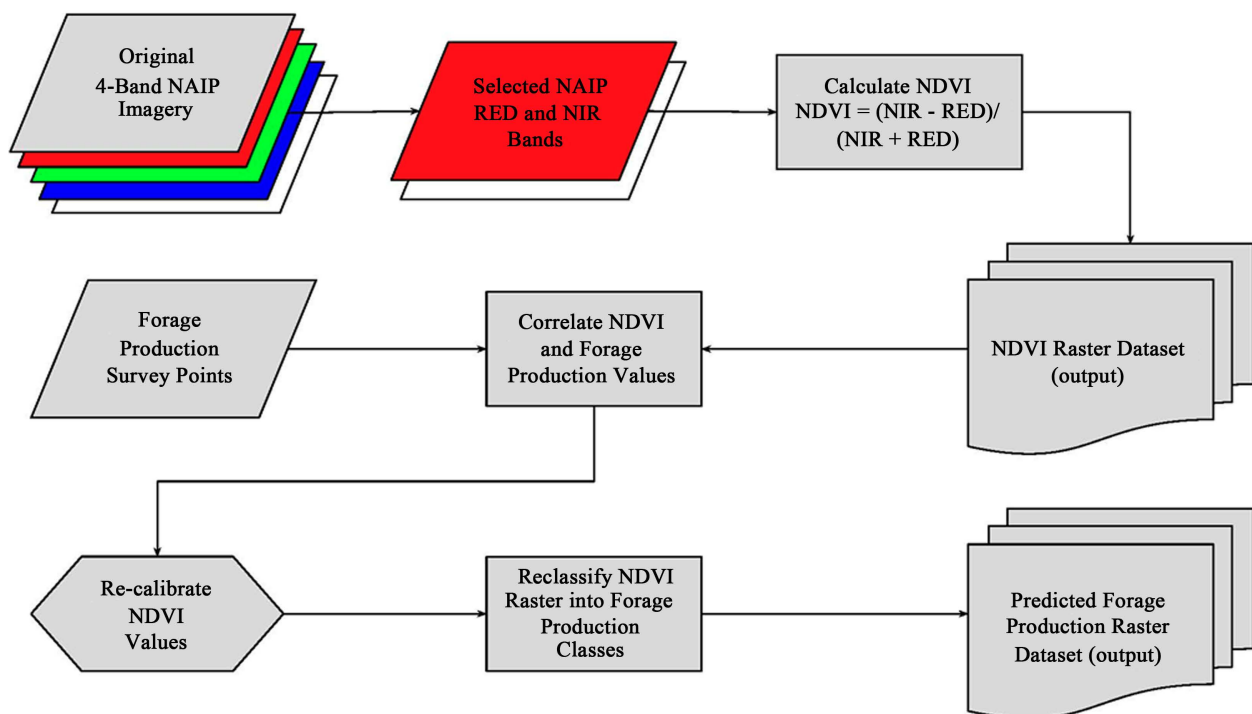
Original 4-Band NAIP Imagery

Selected NAIP RED and NIR Bands

Calculate NDVI NDVI = (NIR - RED)/ (NIR + RED)

NDVI Raster Dataset (output)

Correlate NDVI and Forage Production Values

Forage Production Survey Points

Re-calibrate NDVI Values

Reclassify NDVI Raster into Forage Production Classes

Predicted Forage Production Raster Dataset (output)